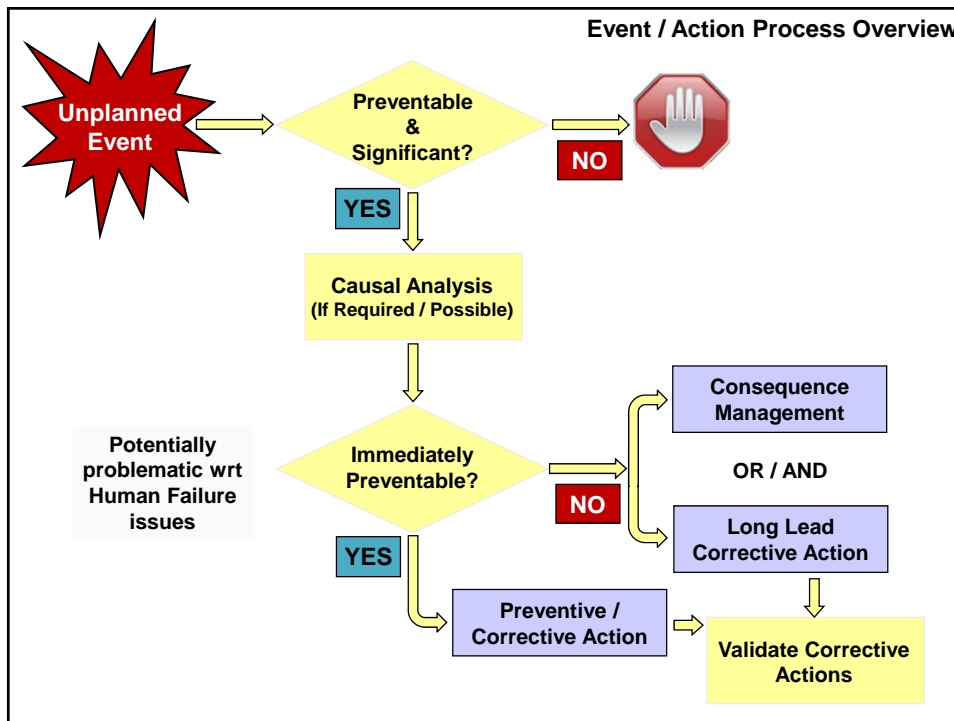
Event / Action Process Overview

Unplanned Event

Preventable & Significant?

NO

YES

Causal Analysis (If Required / Possible)

Potentially problematic wrt Human Failure issues

Immediately Preventable?

NO

Consequence Management

OR / AND

Long Lead Corrective Action

YES

Preventive / Corrective Action

Validate Corrective Actions